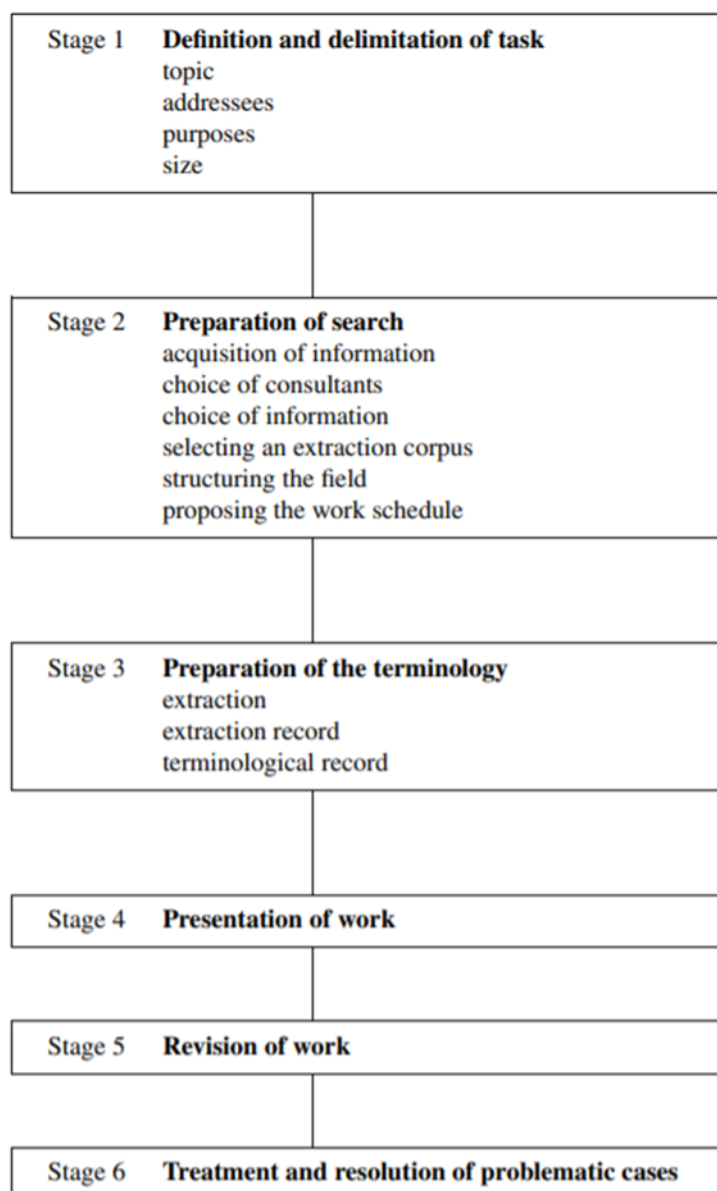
Stage 1 **Definition and delimitation of task**
topic
addressees
purposes
size

Stage 2 **Preparation of search**
acquisition of information
choice of consultants
choice of information
selecting an extraction corpus
structuring the field
proposing the work schedule

Stage 3 **Preparation of the terminology**
extraction
extraction record
terminological record

Stage 4 **Presentation of work**

Stage 5 **Revision of work**

Stage 6 **Treatment and resolution of problematic cases**